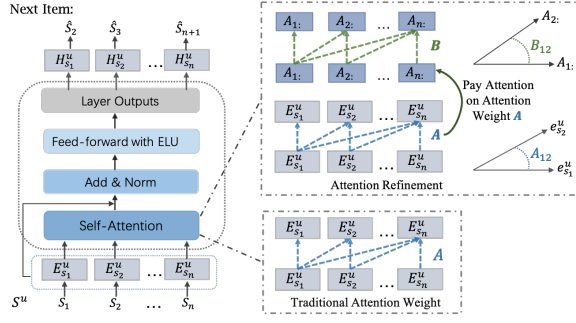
Next Item:

$\hat{s}_2$ $\hat{s}_3$ … $\hat{s}_{n+1}$

$H^u_{s_1}$ $H^u_{s_2}$ … $H^u_{s_n}$

Layer Outputs

Feed-forward with ELU

Add & Norm

Self-Attention

$E^u_{s_1}$ $E^u_{s_2}$ … $E^u_{s_n}$

$S^u$ $s_1$ $s_2$ … $s_n$

$A_{1:}$ $A_{2:}$ … $A_{n:}$

$B$

$A_{1:}$ $A_{2:}$ … $A_{n:}$

$E^u_{s_1}$ $E^u_{s_2}$ … $E^u_{s_n}$

$A$

$E^u_{s_1}$ $E^u_{s_2}$ … $E^u_{s_n}$

Attention Refinement

Pay Attention on Attention Weight $A$

$A_{2:}$

$B_{12}$

$A_{1:}$

$e^u_{s_2}$

$A_{12}$

$e^u_{s_1}$

$E^u_{s_1}$ $E^u_{s_2}$ … $E^u_{s_n}$

$A$

$E^u_{s_1}$ $E^u_{s_2}$ … $E^u_{s_n}$

Traditional Attention Weight